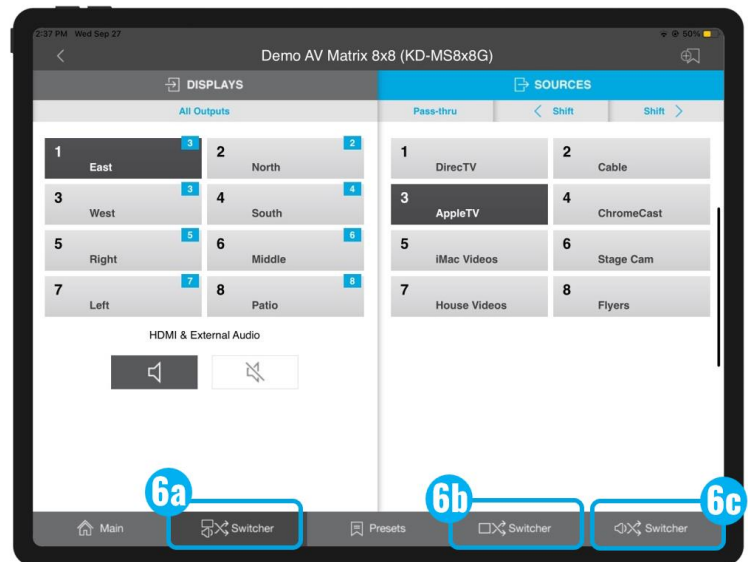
2:37 PM Wed Sep 27

50%

Demo AV Matrix 8x8 (KD-MS8x8G)

DISPLAYS

SOURCES

All Outputs

Pass-thru

Shift

Shift

1 East 3

2 North 2

3 West 3

4 South 4

5 Right 5

6 Middle 6

7 Left 7

8 Patio 8

HDMI & External Audio

1 DirecTV

2 Cable

3 AppleTV

4 ChromeCast

5 iMac Videos

6 Stage Cam

7 House Videos

8 Flyers

6a

6b

6c

Main

Switcher

Presets

Switcher

Switcher